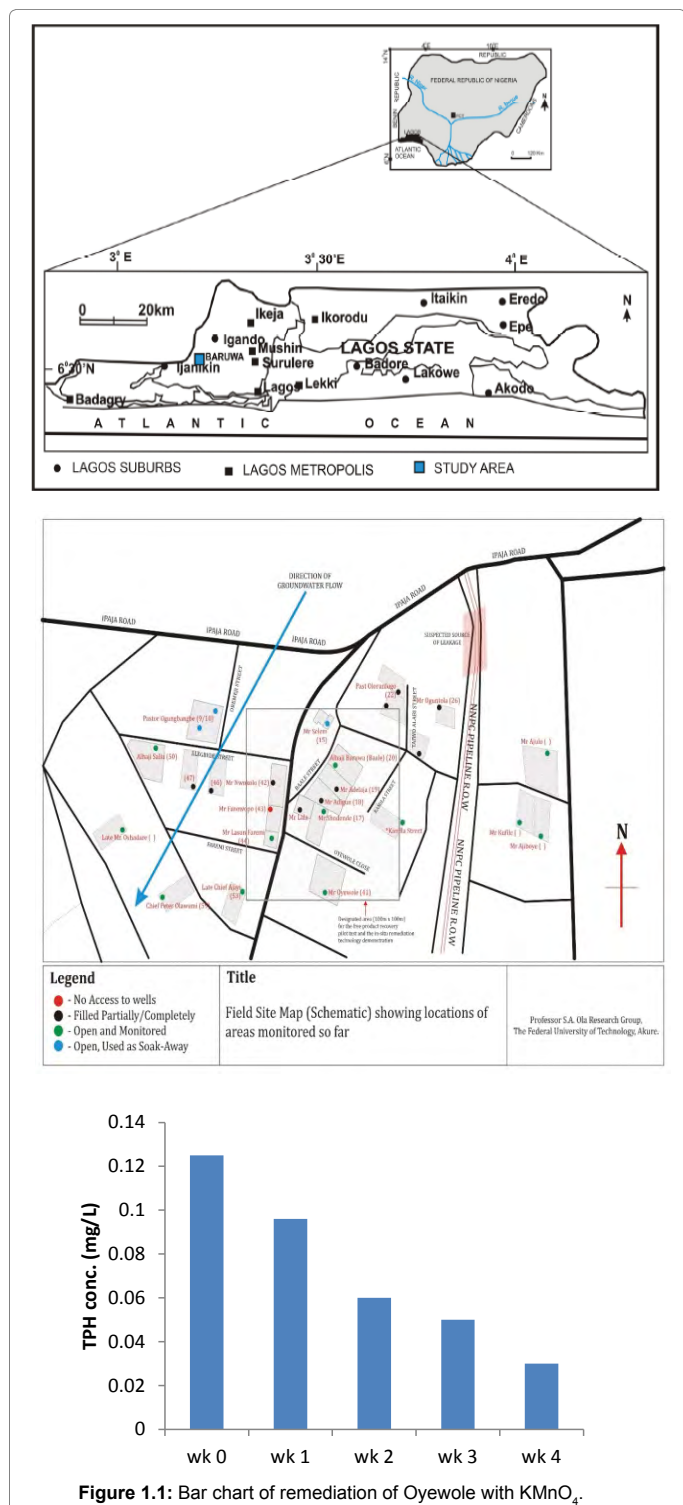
REPUBLIC

FEDERAL REPUBLIC OF NIGERIA

N

ATLANTIC OCEAN

$3^{\circ}$ E

$3^{\circ}$ 30'E

$4^{\circ}$ E

0 20km

N

Ikeja

Ikorodu

Itaikin

Eredo

Igando

Epe

Mushin

BARUWA

Surulere

LAGOS STATE

6°30'N

Ijanikin

Badore

Lakowe

Lagos

Lekki

Akodo

Badagry

A T L A N T I C O C E A N

● LAGOS SUBURBS ■ LAGOS METROPOLIS ■ STUDY AREA

DIRECTION OF GROUNDWATER FLOW

IPAJA ROAD

IPAJA ROAD

IPAJA ROAD

IPAJA ROAD

IPAJA ROAD

SUSPECTED SOURCE OF LEAKAGE

Pastor Ogunghangbe (9/10)

Alhaji Sabiu (50)

(47)

(40)

Mr Yomade (42)

Mr Faremoye (43)

Mr Sola (35)

Alhaji Baruwa (Baale) (20)

Mr Adejija (19)

Mr Lobo

Mr Oludede (17)

Past Oloruntoba (22)

Mr Ogunlola (26)

NNPC PIPELINE R.O.W

NNPC PIPELINE R.O.W

Mr Ajala ( )

Mr Raffic ( )

Mr Ajiboye ( )

N

Late Mr Oshodare ( )

Mr Lasun Fasoro (34)

Late Chief Alao (53)

Chief Peter Olawumi (5)

Mr Oyewole (41)

Kaoffa Street

OYEWOLE CLOSE

Designated area (100m x 100m) for the free product recovery pilot test and the in-situ remediation technology demonstration

Legend

● - No Access to wells
● - Filled Partially/Completely
● - Open and Monitored
● - Open, Used as Soak-Away

Title

Field Site Map (Schematic) showing locations of areas monitored so far

Professor S.A. Ola Research Group, The Federal University of Technology, Akure.

TPH conc. (mg/L)

0.14
0.12
0.1
0.08
0.06
0.04
0.02
0

wk 0 wk 1 wk 2 wk 3 wk 4

**Figure 1.1:** Bar chart of remediation of Oyewole with $KMnO_4$.